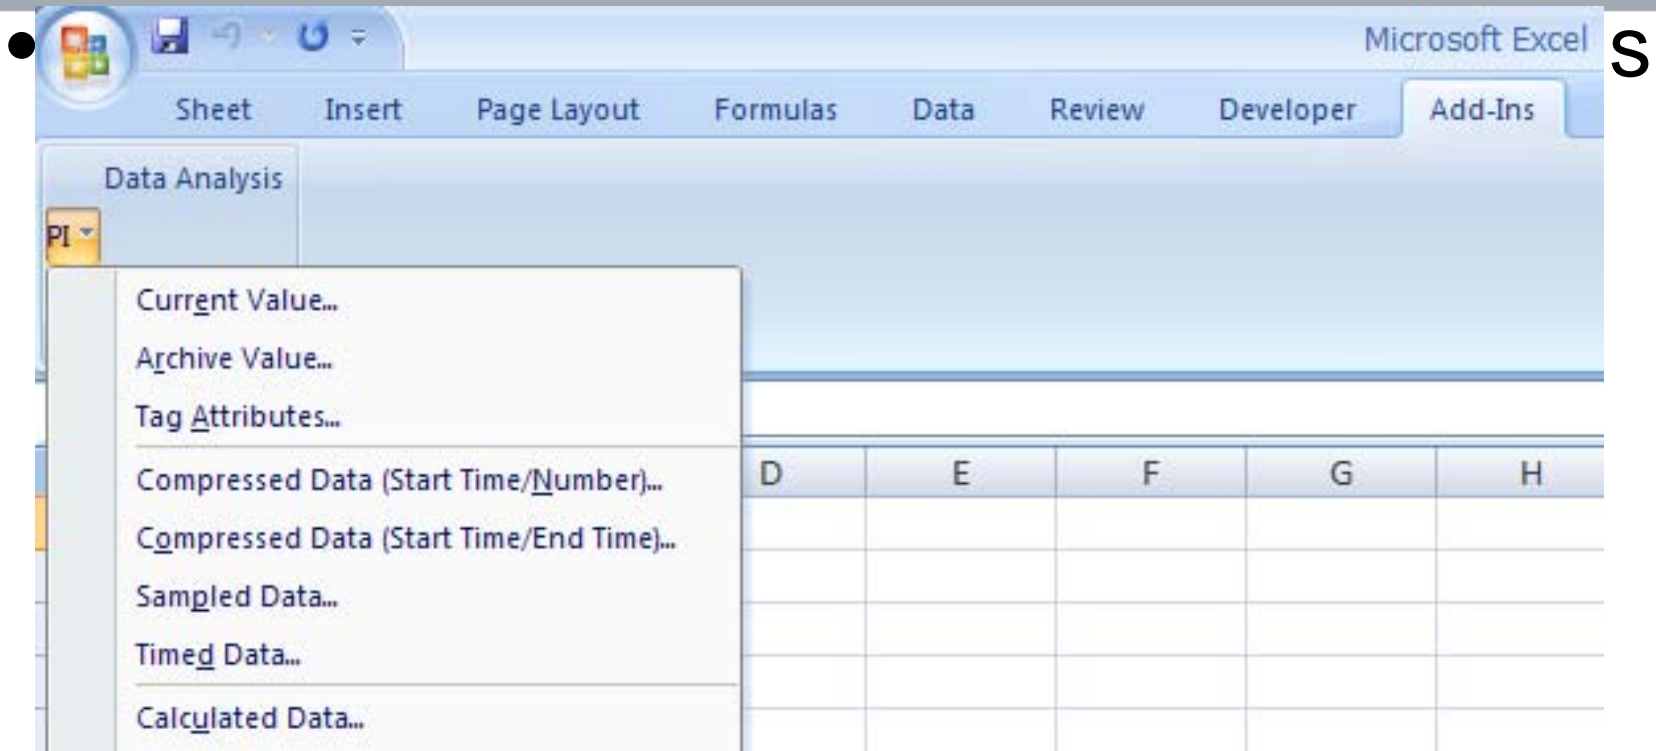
• S

Microsoft Excel

Sheet Insert Page Layout Formulas Data Review Developer Add-Ins

Data Analysis

PI

Current Value...
Archive Value...
Tag Attributes...
Compressed Data (Start Time/Number)...
Compressed Data (Start Time/End Time)...
Sampled Data...
Timed Data...
Calculated Data...

| D | E | F | G | H |
|---|---|---|---|---|